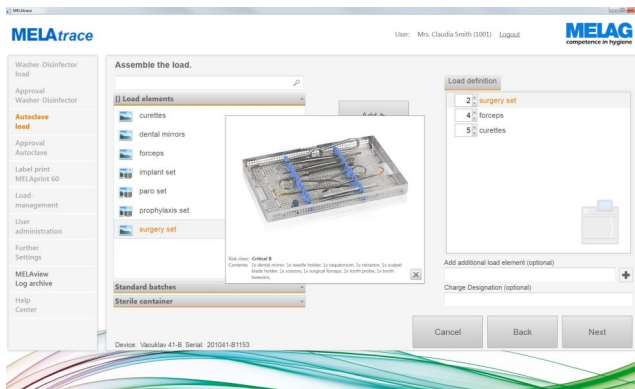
MELAtrace

MELAtrace

User: Mrs. Claudia Smith (1001) Logout

MELAG competence in hygiene

Washer-Disinfector load

Approval Washer-Disinfector

Autoclave load

Approval Autoclave

Label print MELAprint 60

Load-management

User administration

Further Settings

MELAview Log archive

Help Center

Assemble the load.

[] Load elements

curettes

dental mirrors

forceps

implant set

paro set

prophylaxis set

surgery set

Standard batches

Sterile container

Add »

Risk class: Critical B
Contents: 1x dental mirror, 1x needle holder, 1x raspatorium, 1x retractor, 1x scalpel blade holder, 1x scissors, 1x surgical forceps, 1x tooth probe, 1x tooth tweezers.

Load definition

2 surgery set

4 forceps

5 curettes

Add additional load element (optional)

Charge Designation (optional)

Cancel

Back

Next

Device: Vacuklav 41-B Serial: 201041-B1153